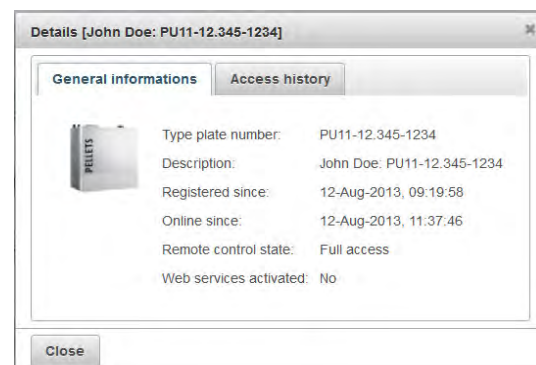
Details [John Doe: PU11-12.345-1234]

General informations | Access history

PELLETS

| | |
|---|---|
| Type plate number: | PU11-12.345-1234 |
| Description: | John Doe: PU11-12.345-1234 |
| Registered since: | 12-Aug-2013, 09:19:58 |
| Online since: | 12-Aug-2013, 11:37:46 |
| Remote control state: | Full access |
| Web services activated: | No |

Close